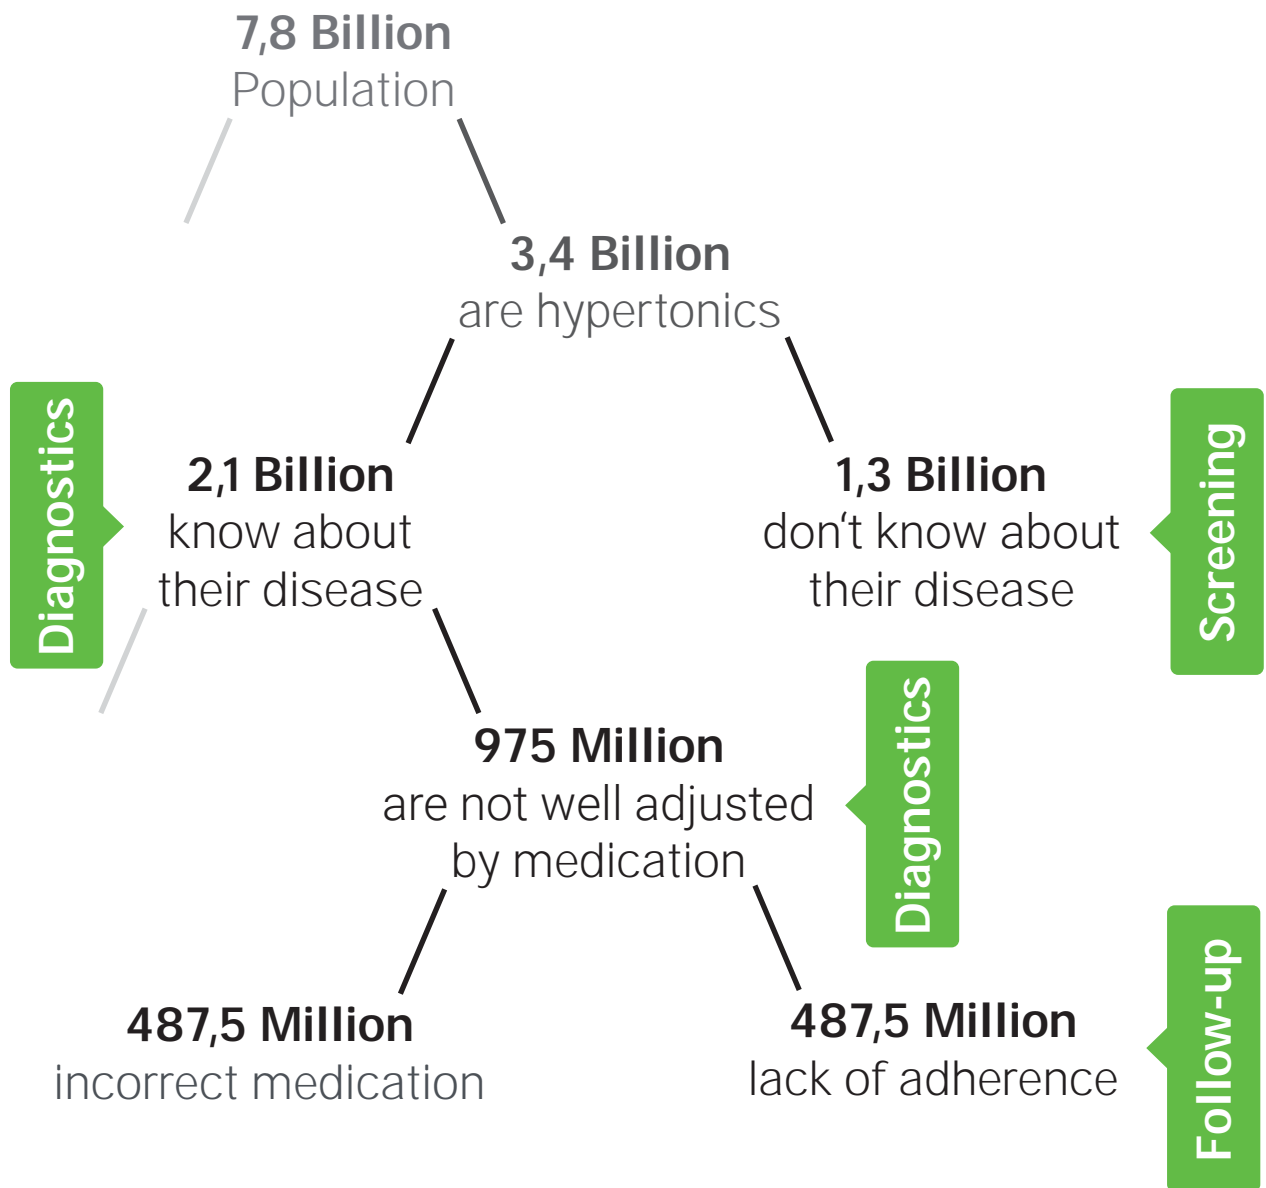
7,8 Billion
Population

3,4 Billion
are hypertonics

Diagnostics

2,1 Billion
know about their disease

1,3 Billion
don‘t know about their disease

Screening

975 Million
are not well adjusted by medication

Diagnostics

487,5 Million
incorrect medication

487,5 Million
lack of adherence

Follow-up